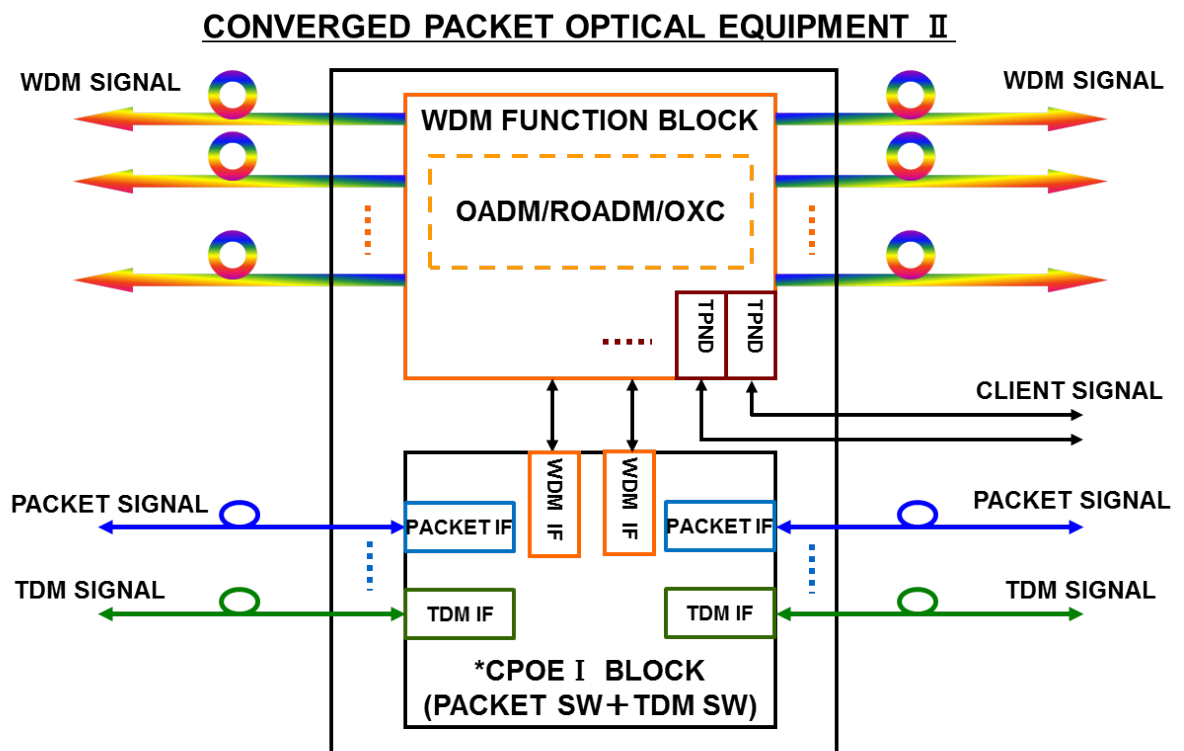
CONVERGED PACKET OPTICAL EQUIPMENT Ⅱ

WDM SIGNAL

WDM SIGNAL

WDM FUNCTION BLOCK

OADM/ROADM/OXC

TPND

TPND

CLIENT SIGNAL

WDM IF

WDM IF

PACKET SIGNAL

PACKET IF

PACKET IF

PACKET SIGNAL

TDM SIGNAL

TDM IF

TDM IF

TDM SIGNAL

*CPOE Ⅰ BLOCK
(PACKET SW＋TDM SW)